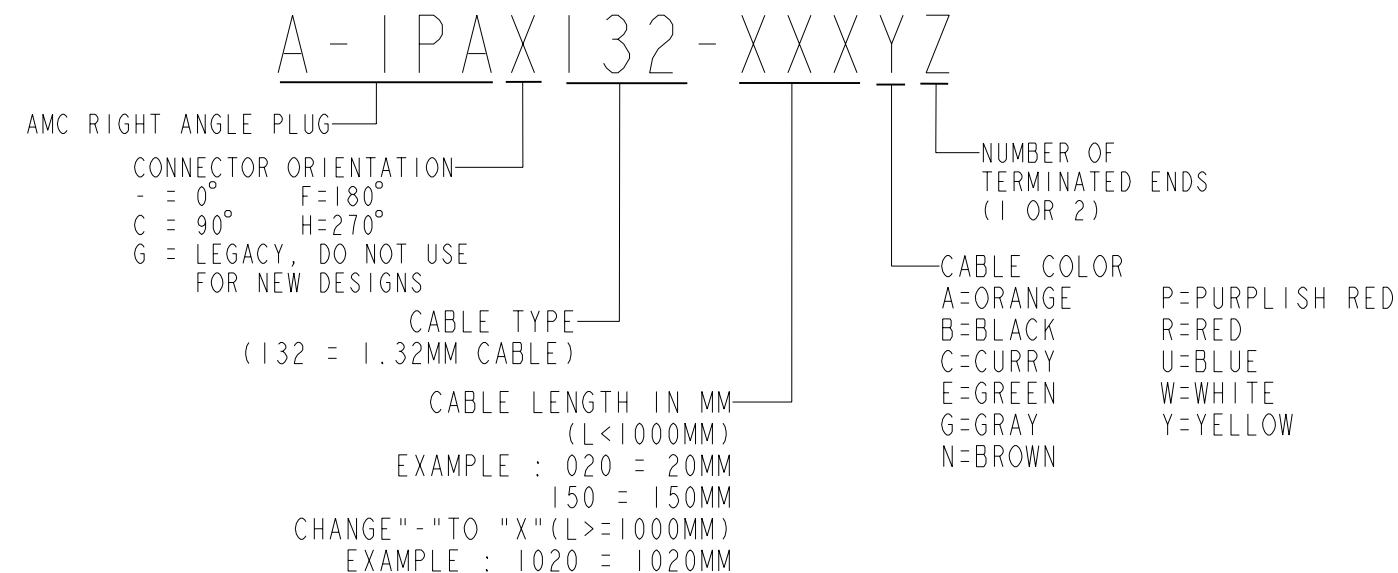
A-IPAX132-XXXYZ

AMC RIGHT ANGLE PLUG

CONNECTOR ORIENTATION
- = 0° F=180°
C = 90° H=270°
G = LEGACY, DO NOT USE FOR NEW DESIGNS

CABLE TYPE
(132 = 1.32MM CABLE)

CABLE LENGTH IN MM
(L<1000MM)
EXAMPLE : 020 = 20MM
150 = 150MM
CHANGE"-"TO "X"(L>=1000MM)
EXAMPLE : 1020 = 1020MM

NUMBER OF TERMINATED ENDS
(1 OR 2)

CABLE COLOR
A=ORANGE
B=BLACK
C=CURRY
E=GREEN
G=GRAY
N=BROWN
P=PURPLISH RED
R=RED
U=BLUE
W=WHITE
Y=YELLOW